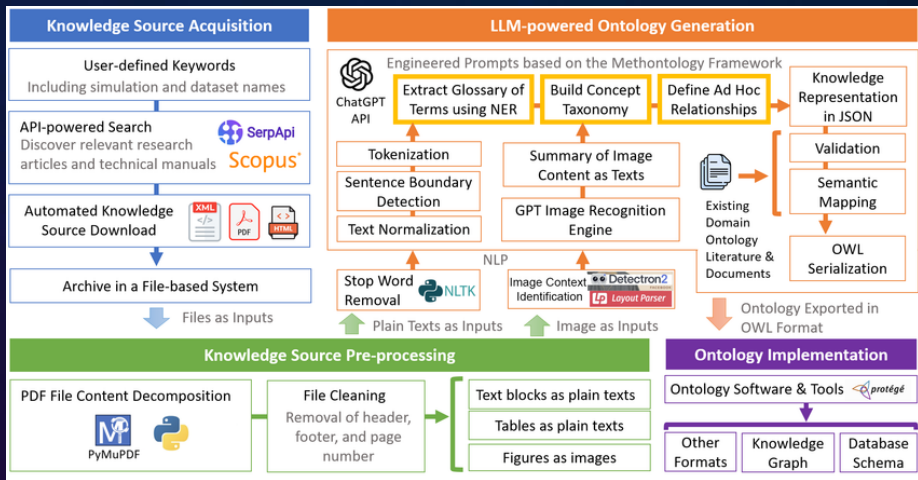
Knowledge Source Acquisition

User-defined Keywords
Including simulation and dataset names

API-powered Search
Discover relevant research articles and technical manuals

SerpApi

Scopus

Automated Knowledge Source Download

XML

PDF

HTML

Archive in a File-based System

Files as Inputs

LLM-powered Ontology Generation

Engineered Prompts based on the Methontology Framework

ChatGPT API

Extract Glossary of Terms using NER

Build Concept Taxonomy

Define Ad Hoc Relationships

Knowledge Representation in JSON

Tokenization

Sentence Boundary Detection

Text Normalization

Summary of Image Content as Texts

GPT Image Recognition Engine

Existing Domain Ontology Literature & Documents

Validation

Semantic Mapping

OWL Serialization

NLP

Stop Word Removal

NLTK

Image Context Identification

Detectron2

Layout Parser

Plain Texts as Inputs

Image as Inputs

Ontology Exported in OWL Format

Knowledge Source Pre-processing

PDF File Content Decomposition

PyMuPDF

File Cleaning
Removal of header, footer, and page number

Text blocks as plain texts

Tables as plain texts

Figures as images

Ontology Implementation

Ontology Software & Tools

protégé

Other Formats

Knowledge Graph

Database Schema